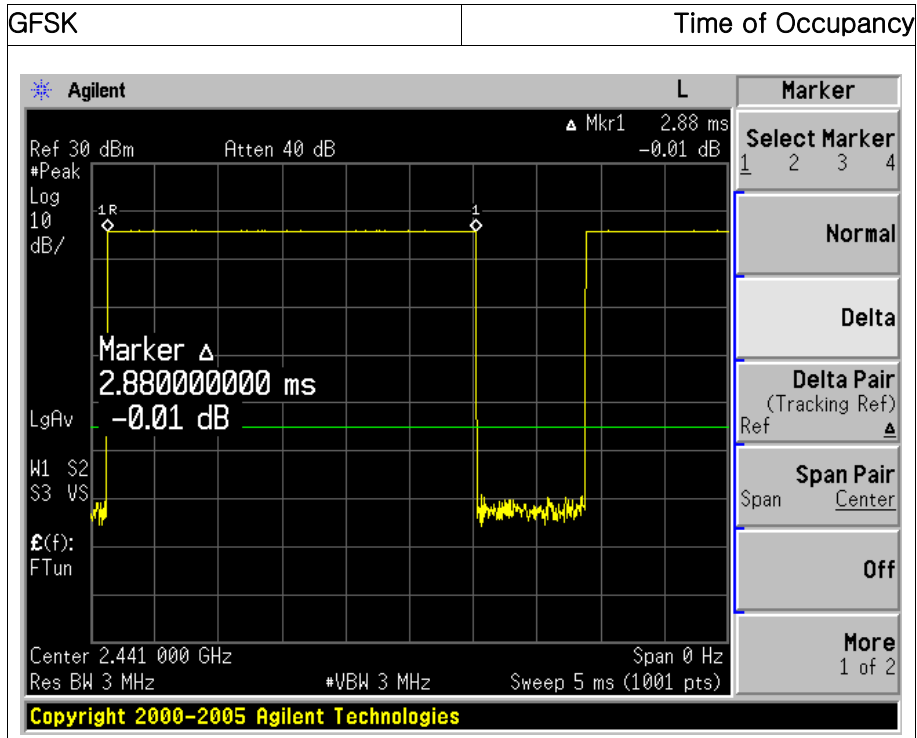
| GFSK | Time of Occupancy |
|---|---|

Agilent L

Marker

Δ Mkr1 2.88 ms
Ref 30 dBm Atten 40 dB -0.01 dB
#Peak
Log
10
dB/

1R 1

Marker Δ
2.880000000 ms
-0.01 dB

LgAv

W1 S2
S3 VS

£(f):
FTun

Center 2.441 000 GHz Span 0 Hz
Res BW 3 MHz #VBW 3 MHz Sweep 5 ms (1001 pts)

Select Marker
1 2 3 4

Normal

Delta

Delta Pair
(Tracking Ref)
Ref Δ

Span Pair
Span Center

Off

More
1 of 2

Copyright 2000-2005 Agilent Technologies